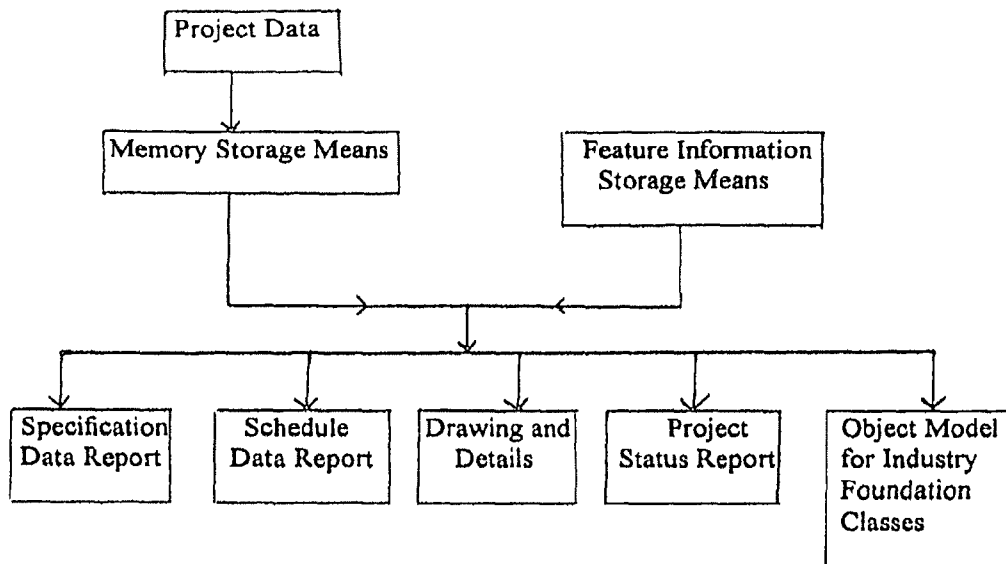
Project Data

Memory Storage Means

Feature Information Storage Means

Specification Data Report

Schedule Data Report

Drawing and Details

Project Status Report

Object Model for Industry Foundation Classes